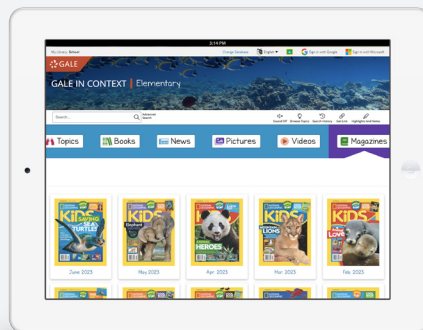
3:14 PM

McKinney School

Change Databases

English

Sign in with Google

Sign in with Microsoft

GALE

GALE IN CONTEXT | Elementary

Search...

Advanced Search

Sound Off

Browse Topics

Search History

Get Link

Highlights And Notes

Topics

Books

News

Pictures

Videos

Magazines

KIDS

TURTLE

KIDS

Elephant

KIDS

HEROES

KIDS

LIONS

KIDS

June 2023

May 2023

Apr. 2023

Mar. 2023

Feb. 2023